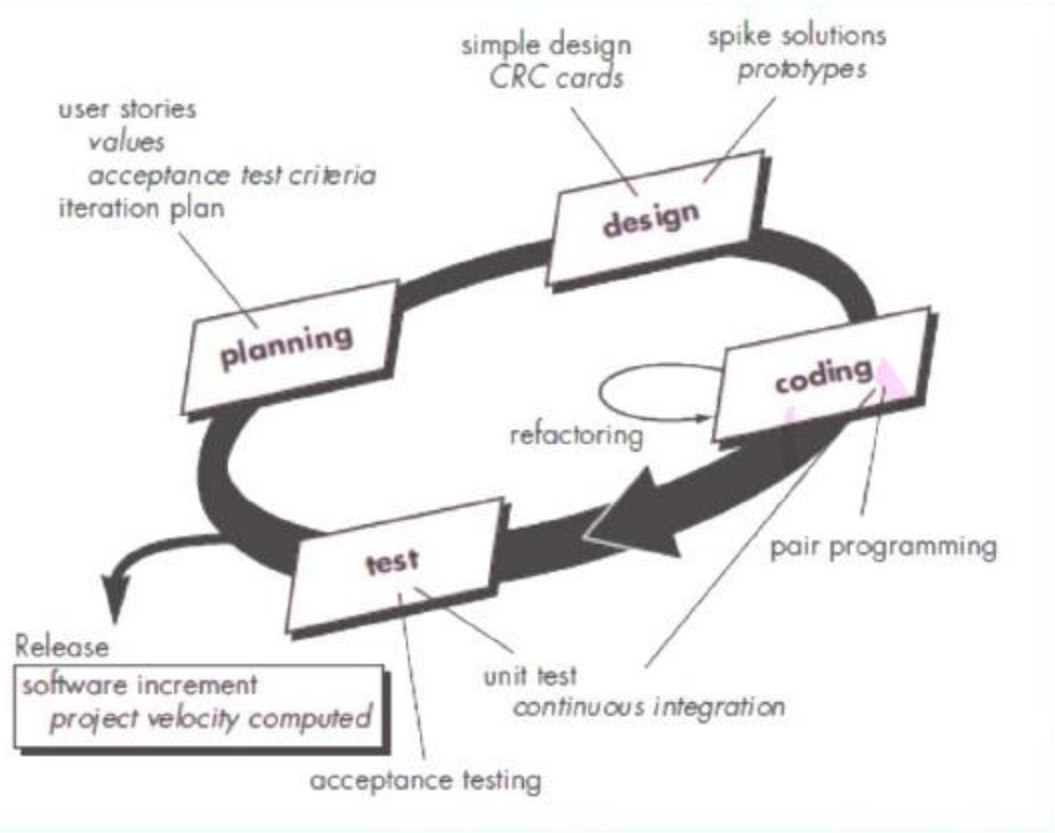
user stories
values
acceptance test criteria
iteration plan

simple design
CRC cards

spike solutions
prototypes

design

planning

coding

refactoring

pair programming

test

Release
software increment
project velocity computed

unit test
continuous integration

acceptance testing